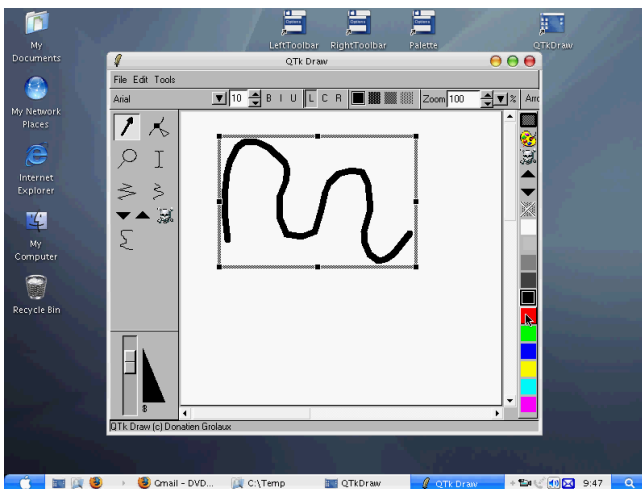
My Documents

My Network Places

Internet Explorer

My Computer

Recycle Bin

LeftToolbar

RightToolbar

Palette

QTkDraw

QTk Draw

File Edit Tools

Arial

10

B I U

L C R

Zoom 100

%

Arc

8

QTk Draw (c) Donatien Grolaux

Gmail - DVD...

C:\Temp

QTkDraw

QTk Draw

9:47